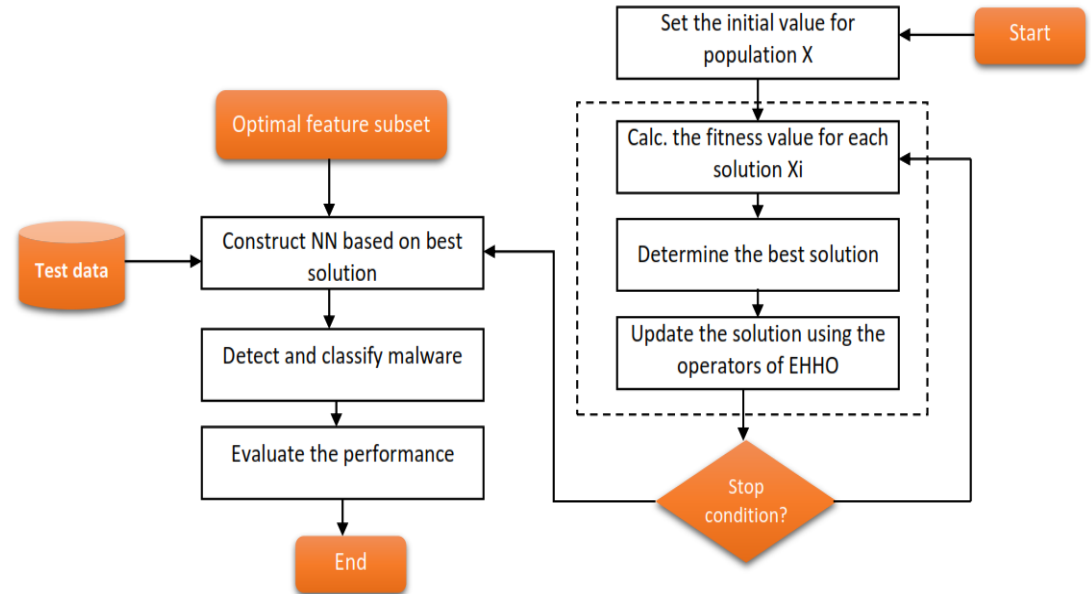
Start

Set the initial value for population X

Calc. the fitness value for each solution Xi

Determine the best solution

Update the solution using the operators of EHHO

Stop condition?

Optimal feature subset

Test data

Construct NN based on best solution

Detect and classify malware

Evaluate the performance

End